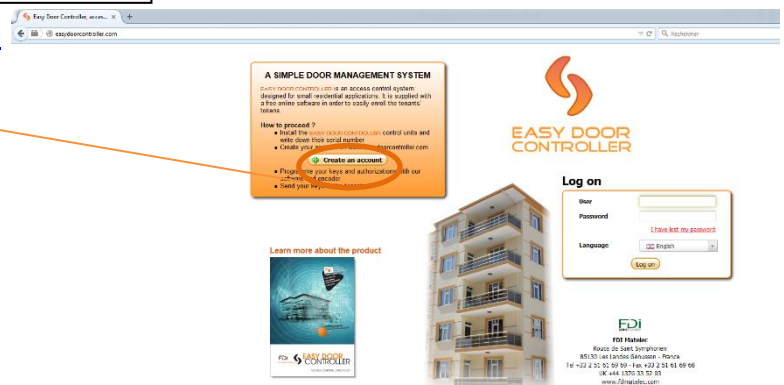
Easy Door Controller, acces... ×

easydoorcontroller.com

Rechercher

A SIMPLE DOOR MANAGEMENT SYSTEM

EASY DOOR CONTROLLER is an access control system designed for small residential applications. It is supplied with a free online software in order to easily enroll the tenants tokens.

How to proceed ?
• Install the EASY DOOR CONTROLLER control units and write down their serial number
• Create your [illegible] doorcontroller.com
Create an account
• Program your keys and authorizations with our software and encoder
• Send your keys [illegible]

EASY DOOR CONTROLLER

Log on

User

Password

I have lost my password

Language English

Log on

Learn more about the product

EASY DOOR CONTROLLER

FDI Matelec
Route de Saint Symphorien
85130 Les Landes Génusson - France
Tel +33 2 51 61 69 69 - Fax +33 2 51 61 69 68
UK +44 1376 33 53 83
www.fdimatelec.com